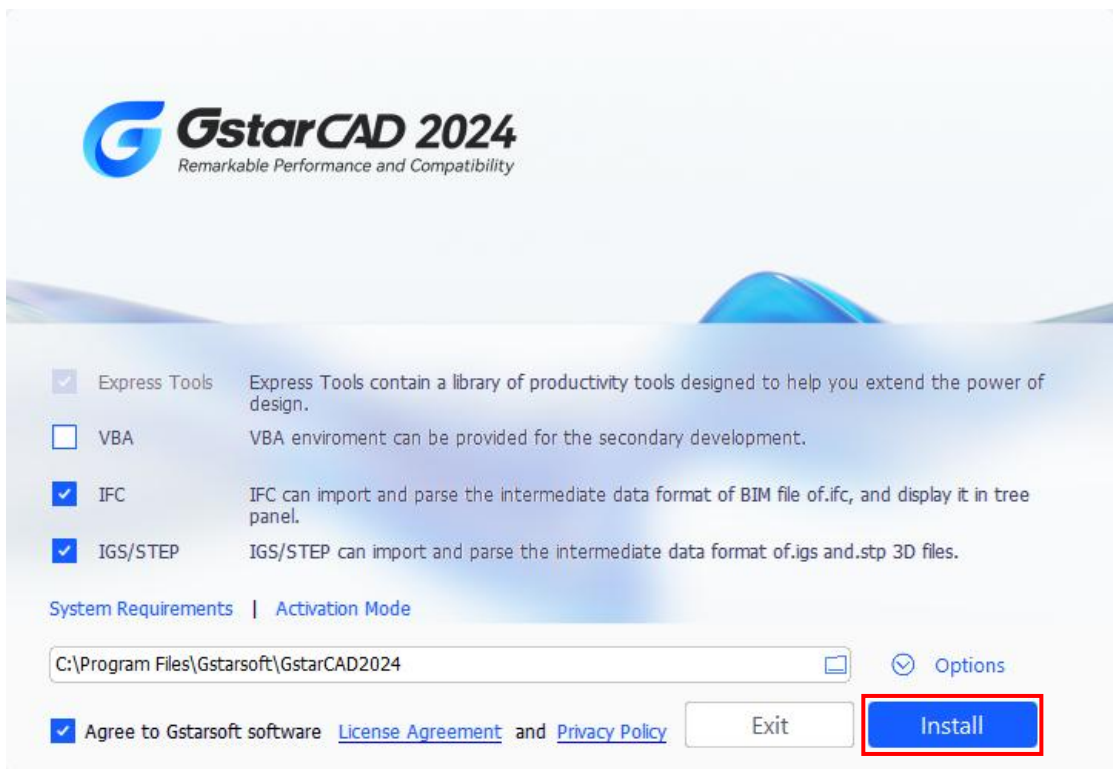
GstarCAD 2024
Remarkable Performance and Compatibility

Express Tools	Express Tools contain a library of productivity tools designed to help you extend the power of design.
VBA	VBA enviroment can be provided for the secondary development.
IFC	IFC can import and parse the intermediate data format of BIM file of.ifc, and display it in tree panel.
IGS/STEP	IGS/STEP can import and parse the intermediate data format of.igs and.stp 3D files.

System Requirements | Activation Mode

C:\Program Files\Gstarsoft\GstarCAD2024

Options

Agree to Gstarsoft software License Agreement and Privacy Policy

Exit

Install